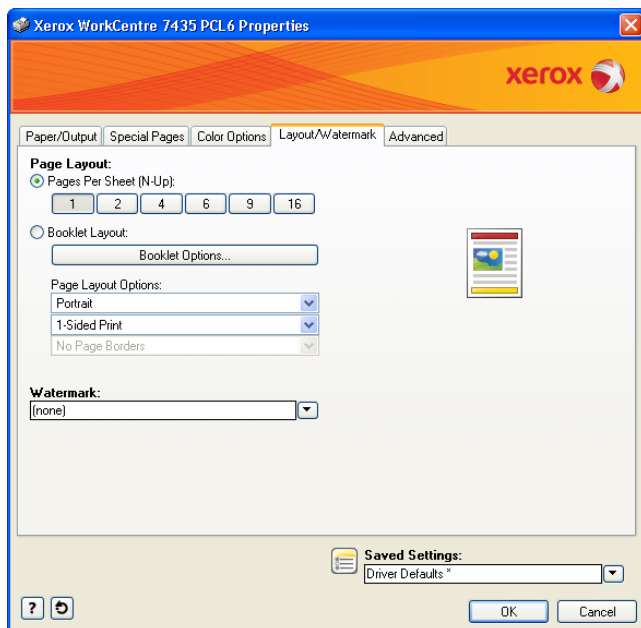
Xerox WorkCentre 7435 PCL6 Properties

xerox

Paper/Output | Special Pages | Color Options | Layout/Watermark | Advanced

Page Layout:
Pages Per Sheet (N-Up):
1 | 2 | 4 | 6 | 9 | 16

Booklet Layout:
Booklet Options...

Page Layout Options:
Portrait
1-Sided Print
No Page Borders

Watermark:
(none)

Saved Settings:
Driver Defaults *

?

OK
Cancel